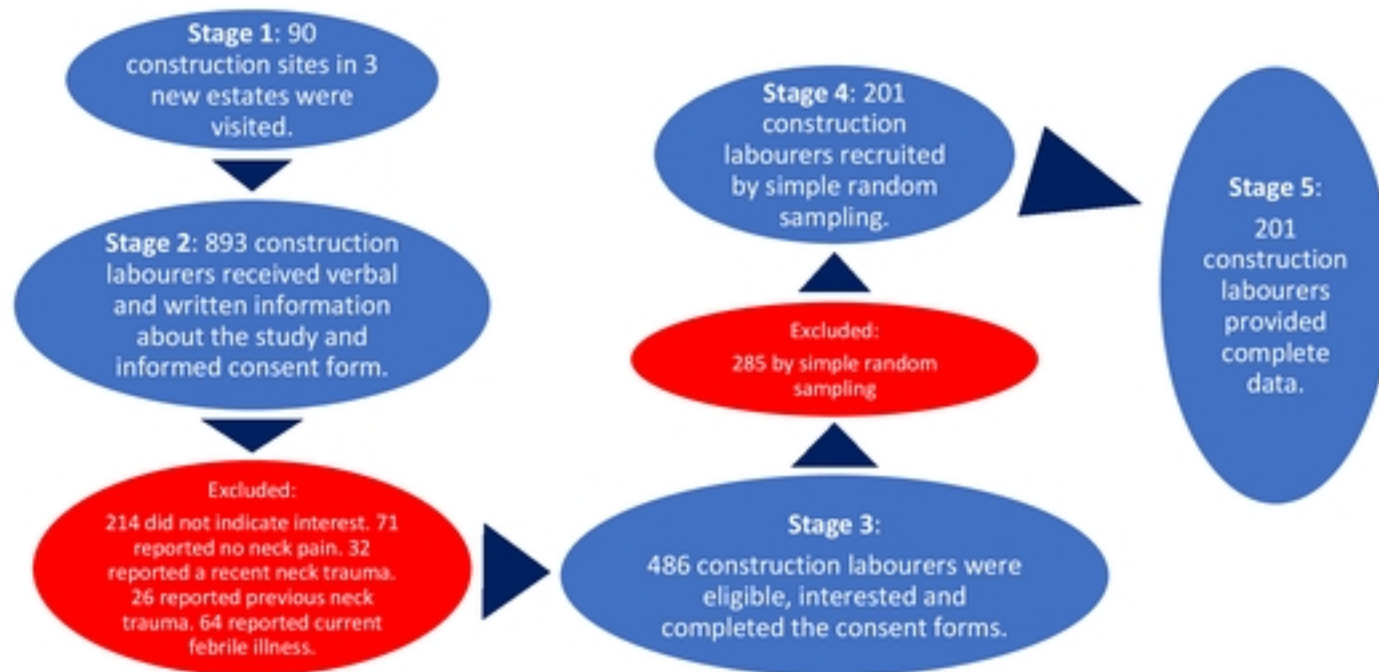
**Stage 1**: 90 construction sites in 3 new estates were visited.

**Stage 2**: 893 construction labourers received verbal and written information about the study and informed consent form.

Excluded:
214 did not indicate interest. 71 reported no neck pain. 32 reported a recent neck trauma. 26 reported previous neck trauma. 64 reported current febrile illness.

**Stage 3**:
486 construction labourers were eligible, interested and completed the consent forms.

Excluded:
285 by simple random sampling

**Stage 4**: 201 construction labourers recruited by simple random sampling.

**Stage 5**:
201 construction labourers provided complete data.